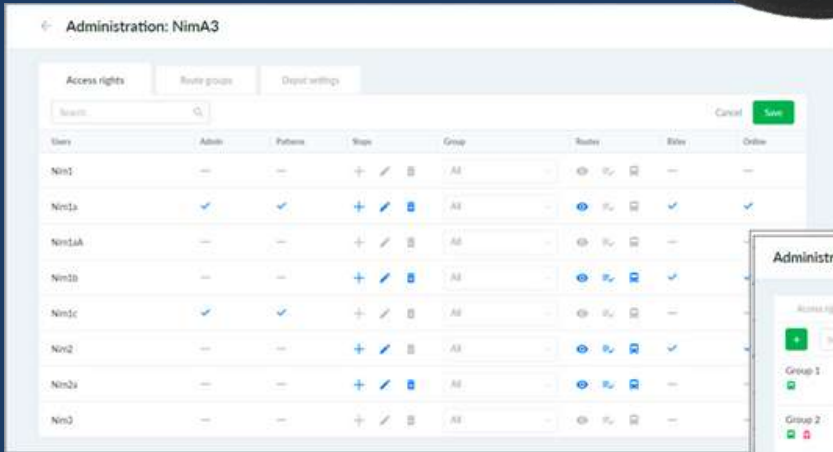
Administration: NimA3

Access rights

Route groups

Depot settings

Search

Cancel

Save

| Users | Admin | Patterns | Stops | Group | Routes | Rides | Online |
|---|---|---|---|---|---|---|---|
| Nim1 | — | — | | All | | — | — |
| Nim1a | ✓ | ✓ | | All | | ✓ | ✓ |
| Nim1aA | — | — | | All | | — | |
| Nim1b | — | — | | All | | ✓ | |
| Nim1c | ✓ | ✓ | | All | | — | |
| Nim2 | — | — | | All | | ✓ | |
| Nim2a | — | — | | All | | — | |
| Nim3 | — | — | | All | | — | |

Administr

Access ri

+

Group 1

Group 2